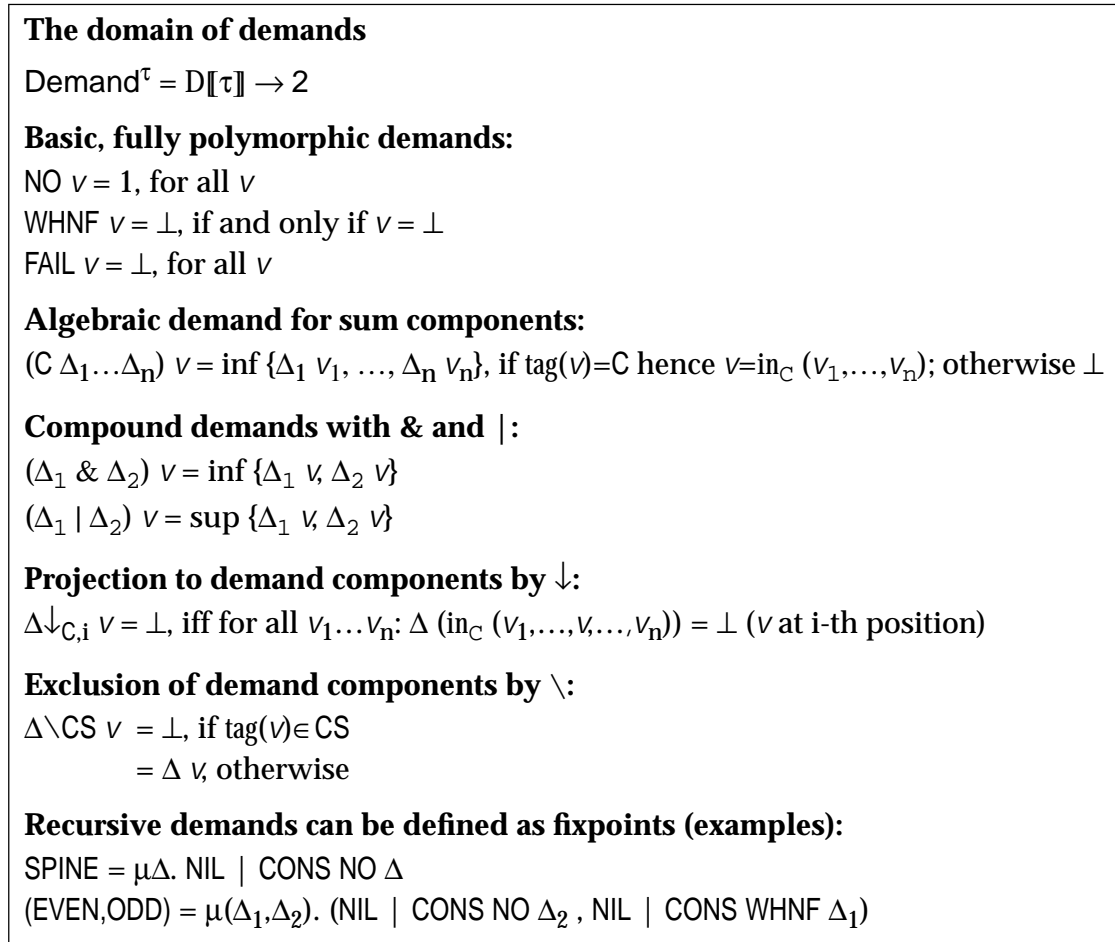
**The domain of demands**

Demand$^{\tau}$ = D$[\![\tau]\!] \rightarrow 2$

**Basic, fully polymorphic demands:**

NO $v = 1$, for all $v$

WHNF $v = \bot$, if and only if $v = \bot$

FAIL $v = \bot$, for all $v$

**Algebraic demand for sum components:**

(C $\Delta_1 \ldots \Delta_n$) $v = \inf \{\Delta_1\ v_1, \ldots, \Delta_n\ v_n\}$, if tag($v$)=C hence $v$=in$_C$ ($v_1,\ldots,v_n$); otherwise $\bot$

**Compound demands with & and |:**

$(\Delta_1\ \&\ \Delta_2)\ v = \inf \{\Delta_1\ v, \Delta_2\ v\}$

$(\Delta_1 \mid \Delta_2)\ v = \sup \{\Delta_1\ v, \Delta_2\ v\}$

**Projection to demand components by $\downarrow$:**

$\Delta\downarrow_{C,i}\ v = \bot$, iff for all $v_1 \ldots v_n$: $\Delta$ (in$_C$ ($v_1,\ldots,v,\ldots,v_n$)) = $\bot$ ($v$ at i-th position)

**Exclusion of demand components by $\backslash$:**

$\Delta\backslash$CS $v$ = $\bot$, if tag($v$)$\in$ CS
= $\Delta\ v$, otherwise

**Recursive demands can be defined as fixpoints (examples):**

SPINE = $\mu\Delta$. NIL | CONS NO $\Delta$

(EVEN,ODD) = $\mu(\Delta_1,\Delta_2)$. (NIL | CONS NO $\Delta_2$ , NIL | CONS WHNF $\Delta_1$)